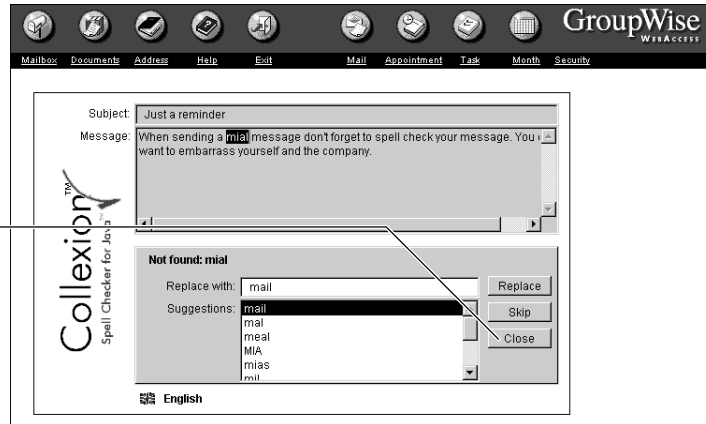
GroupWise WebAccess

Mailbox Documents Address Help Exit Mail Appointment Task Month Security

Subject: Just a reminder

Message: When sending a mial message don't forget to spell check your message. You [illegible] want to embarrass yourself and the company.

Collexion™ Spell Checker for Java™

Not found: mial

Replace with: mail

Suggestions: mail mal meal MIA mias mil

Replace

Skip

Close

English